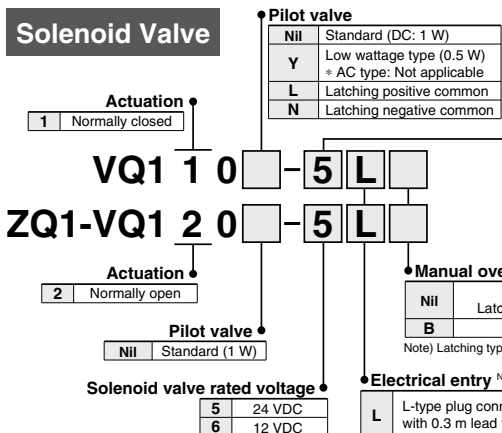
Solenoid Valve

Pilot valve

| Nil | Standard (DC: 1 W) |
|---|---|
| Y | Low wattage type (0.5 W) * AC type: Not applicable |
| L | Latching positive common |
| N | Latching negative common |

Actuation

| 1 | Normally closed |
|---|---|

VQ1 1 0 ☐ – 5 L ☐

ZQ1-VQ1 2 0 ☐ – 5 L ☐

Actuation

| 2 | Normally open |
|---|---|

Pilot valve

| Nil | Standard (1 W) |
|---|---|

Solenoid valve rated voltage

| 5 | 24 VDC |
|---|---|
| 6 | 12 VDC |

Manual ove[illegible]

| Nil | Latc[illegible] |
|---|---|
| B | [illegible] |

Note) Latching typ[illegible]

Electrical entry N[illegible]

| L | L-type plug conn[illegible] with 0.3 m lead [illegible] |
|---|---|